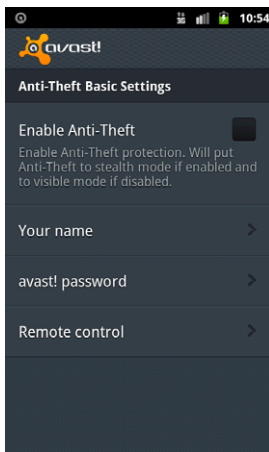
10:54

avast!

Anti-Theft Basic Settings

Enable Anti-Theft

Enable Anti-Theft protection. Will put Anti-Theft to stealth mode if enabled and to visible mode if disabled.

Your name

avast! password

Remote control